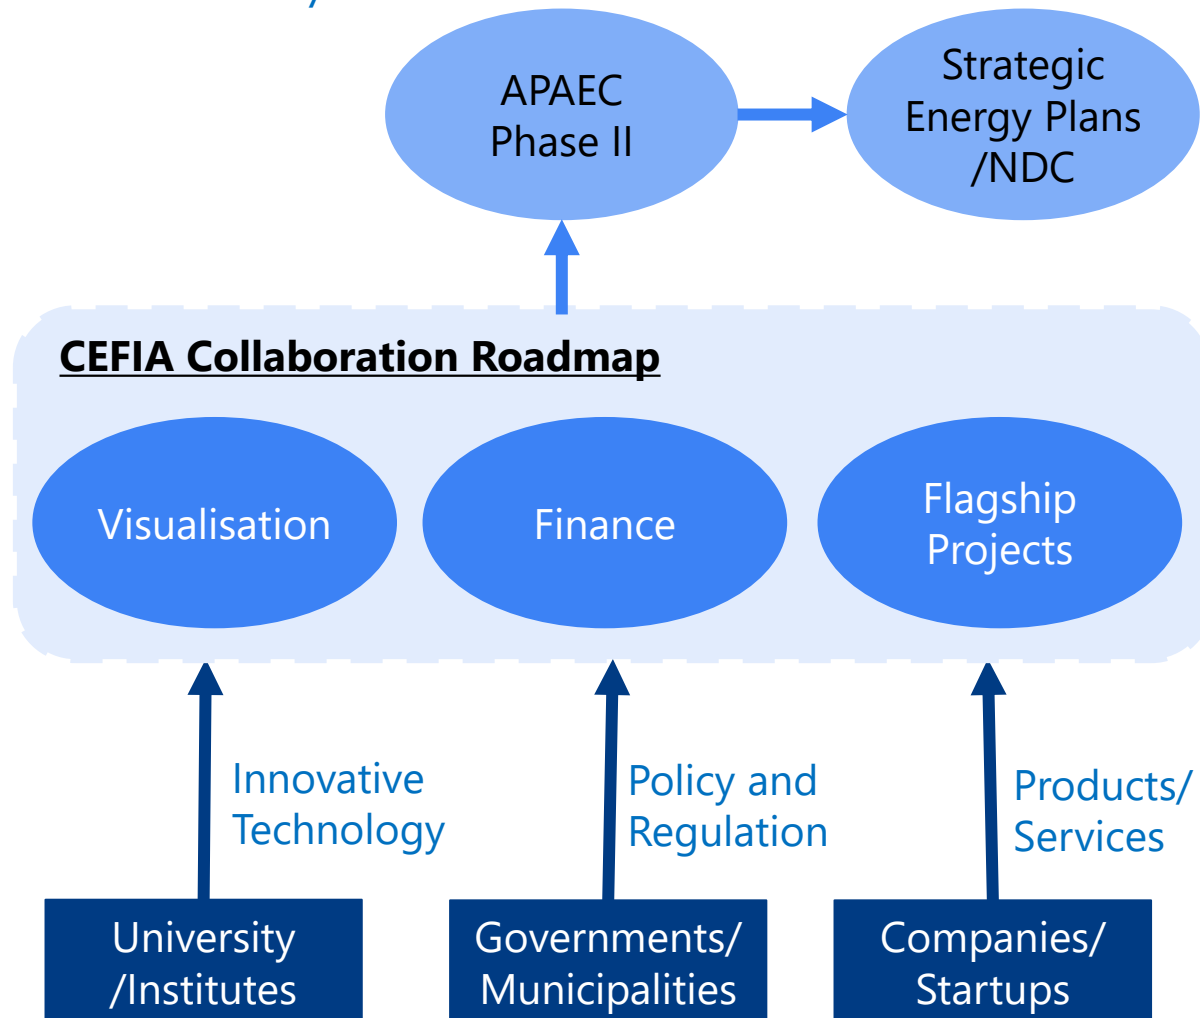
APAEC Phase II

Strategic Energy Plans /NDC

CEFIA Collaboration Roadmap

Visualisation

Finance

Flagship Projects

Innovative Technology

Policy and Regulation

Products/ Services

University /Institutes

Governments/ Municipalities

Companies/ Startups